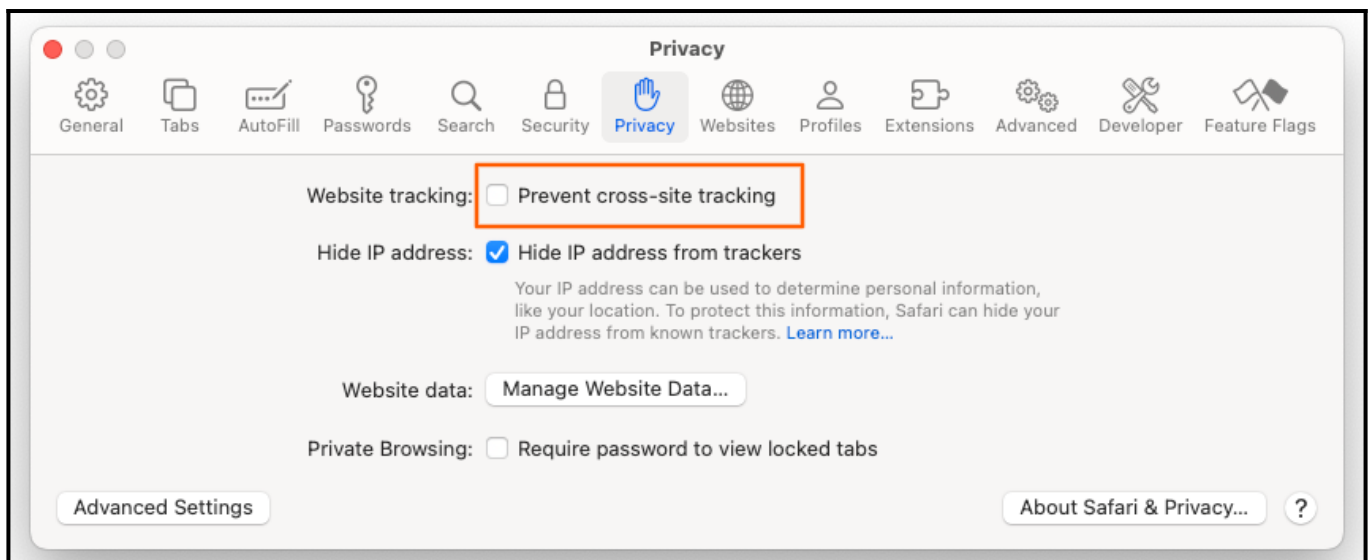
Privacy

General Tabs AutoFill Passwords Search Security Privacy Websites Profiles Extensions Advanced Developer Feature Flags

Website tracking: Prevent cross-site tracking

Hide IP address: Hide IP address from trackers

Your IP address can be used to determine personal information, like your location. To protect this information, Safari can hide your IP address from known trackers. Learn more...

Website data: Manage Website Data...

Private Browsing: Require password to view locked tabs

Advanced Settings

About Safari & Privacy...

?